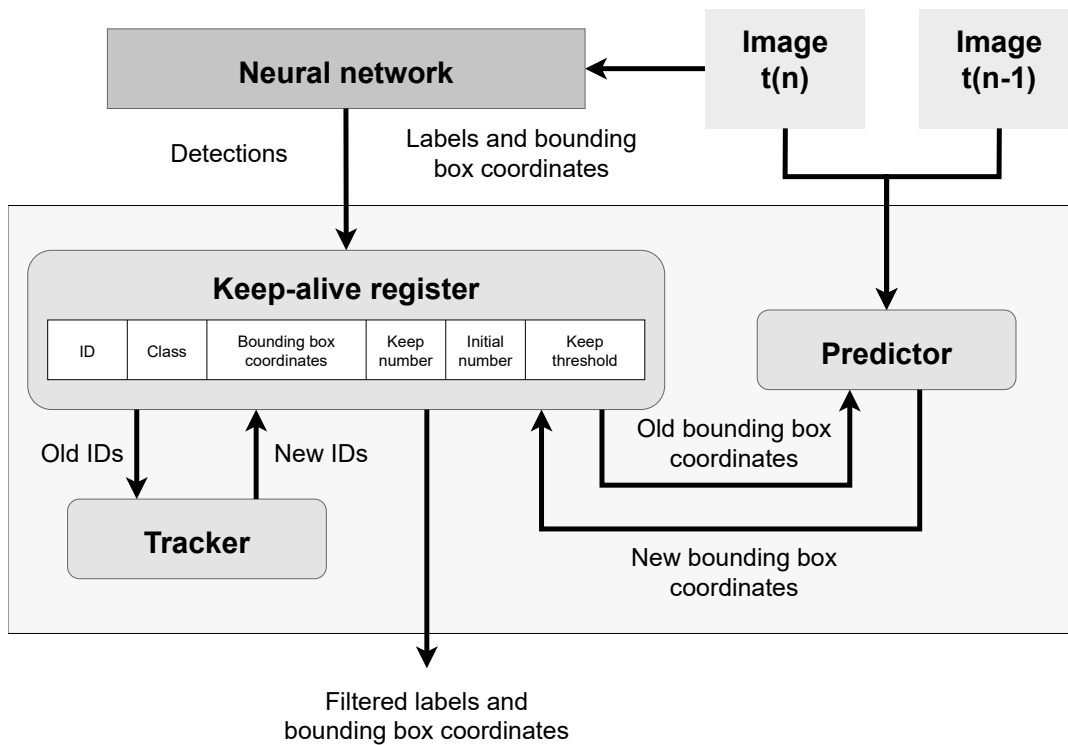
Neural network

Image t(n)

Image t(n-1)

Detections

Labels and bounding box coordinates

Keep-alive register

| ID | Class | Bounding box coordinates | Keep number | Initial number | Keep threshold |
|---|---|---|---|---|---|

Predictor

Old IDs

New IDs

Old bounding box coordinates

Tracker

New bounding box coordinates

Filtered labels and bounding box coordinates